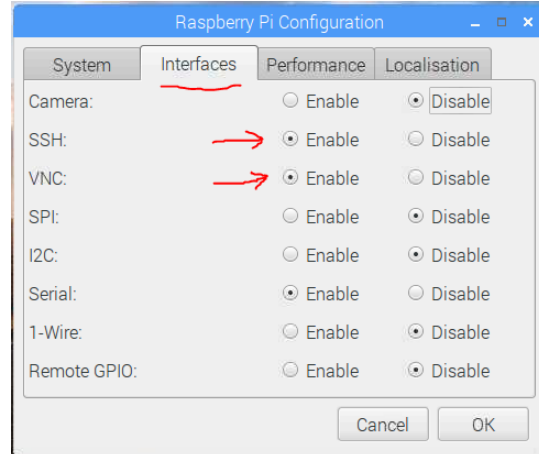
Raspberry Pi Configuration

System | Interfaces | Performance | Localisation

Camera: Enable Disable
SSH: Enable Disable
VNC: Enable Disable
SPI: Enable Disable
I2C: Enable Disable
Serial: Enable Disable
1-Wire: Enable Disable
Remote GPIO: Enable Disable

Cancel OK